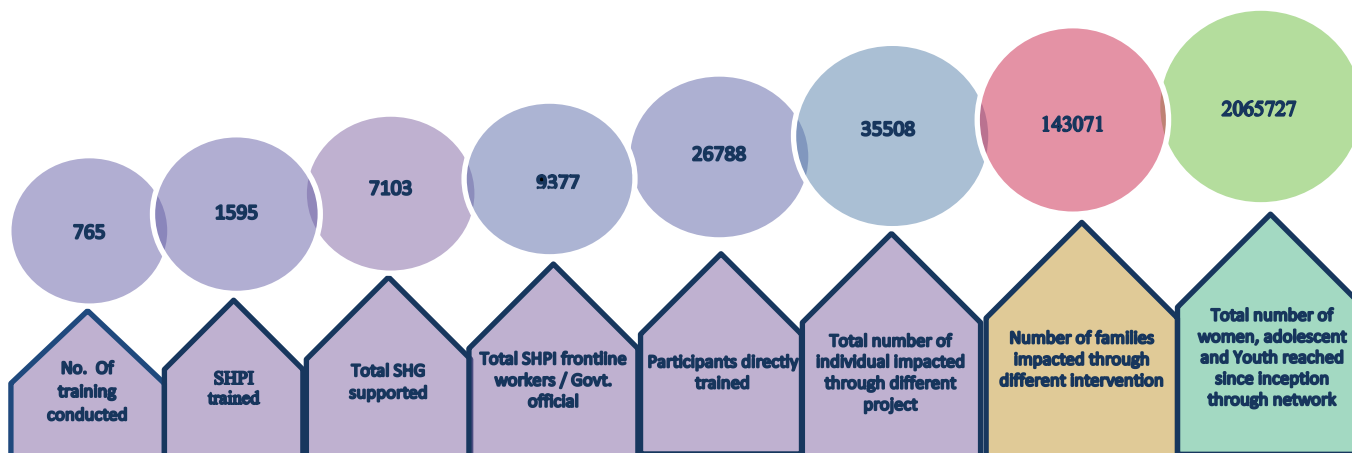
765

No. Of training conducted

1595

SHPI trained

7103

Total SHG supported

9377

Total SHPI frontline workers / Govt. official

26788

Participants directly trained

35508

Total number of individual impacted through different project

143071

Number of families impacted through different intervention

2065727

Total number of women, adolescent and Youth reached since inception through network